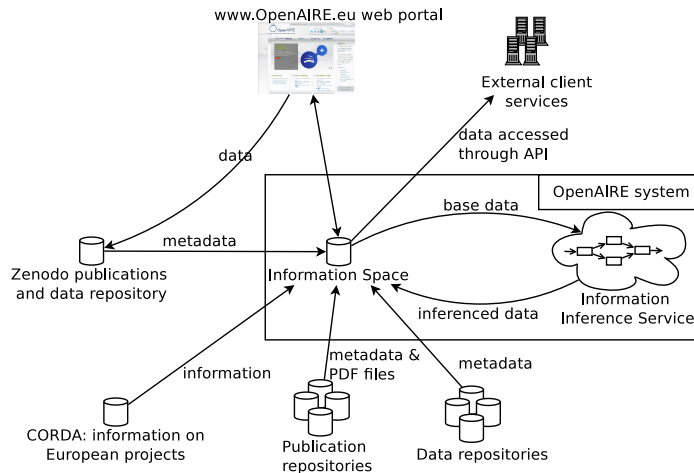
www.OpenAIRE.eu web portal

External client services

data

data accessed through API

OpenAIRE system

base data

metadata

Zenodo publications and data repository

Information Space

Information Inference Service

inferenced data

information

metadata & PDF files

metadata

CORDA: information on European projects

Publication repositories

Data repositories